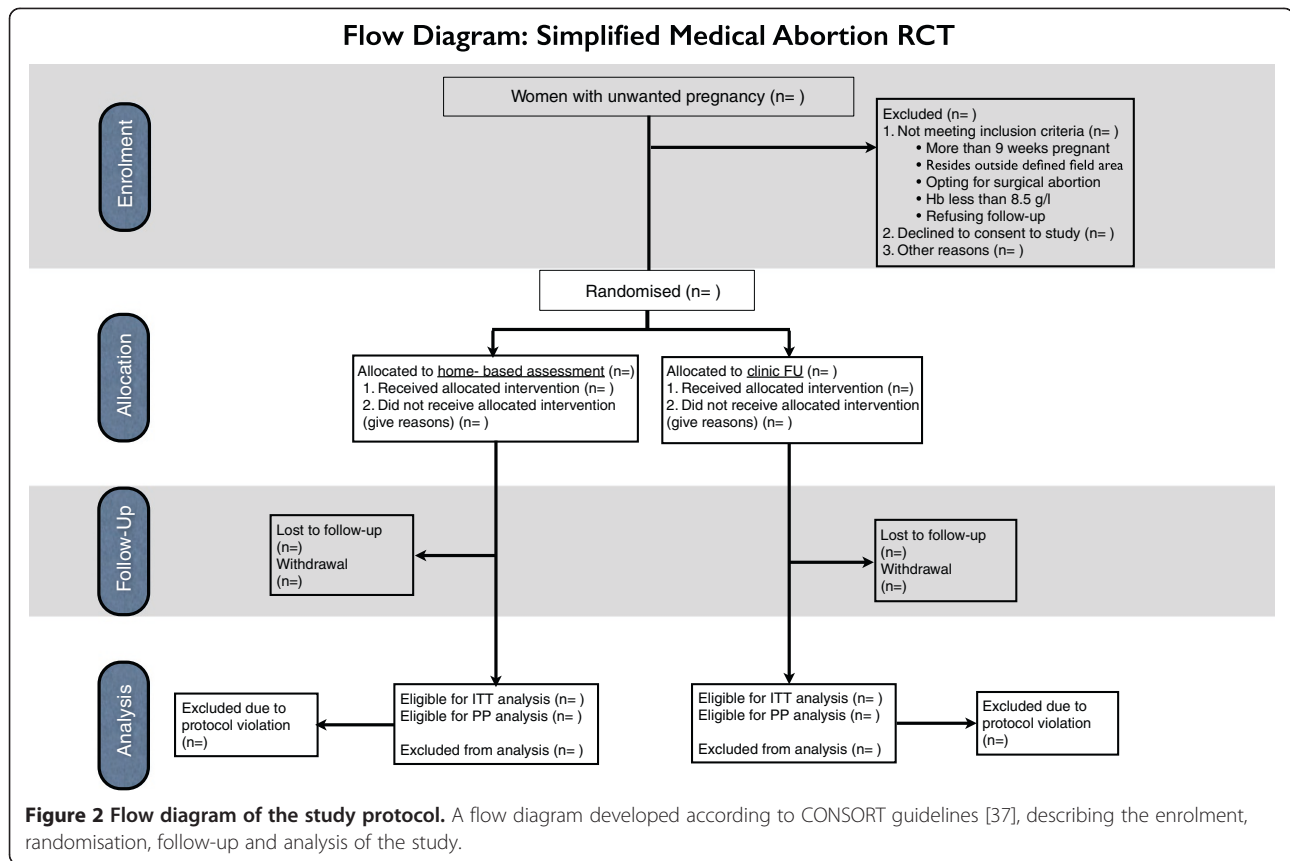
Flow Diagram: Simplified Medical Abortion RCT

Enrolment

Women with unwanted pregnancy (n= )

Excluded (n= )
1. Not meeting inclusion criteria (n= )
• More than 9 weeks pregnant
• Resides outside defined field area
• Opting for surgical abortion
• Hb less than 8.5 g/l
• Refusing follow-up
2. Declined to consent to study (n= )
3. Other reasons (n= )

Randomised (n= )

Allocation

Allocated to home- based assessment (n=)
1. Received allocated intervention (n= )
2. Did not receive allocated intervention (give reasons) (n= )

Allocated to clinic FU (n= )
1. Received allocated intervention (n=)
2. Did not receive allocated intervention (give reasons) (n= )

Follow-Up

Lost to follow-up (n=)
Withdrawal (n=)

Lost to follow-up (n=)
Withdrawal (n=)

Analysis

Excluded due to protocol violation (n=)

Eligible for ITT analysis (n= )
Eligible for PP analysis (n= )

Excluded from analysis (n= )

Eligible for ITT analysis (n= )
Eligible for PP analysis (n= )

Excluded from analysis (n= )

Excluded due to protocol violation (n=)

Figure 2 Flow diagram of the study protocol. A flow diagram developed according to CONSORT guidelines [37], describing the enrolment, randomisation, follow-up and analysis of the study.